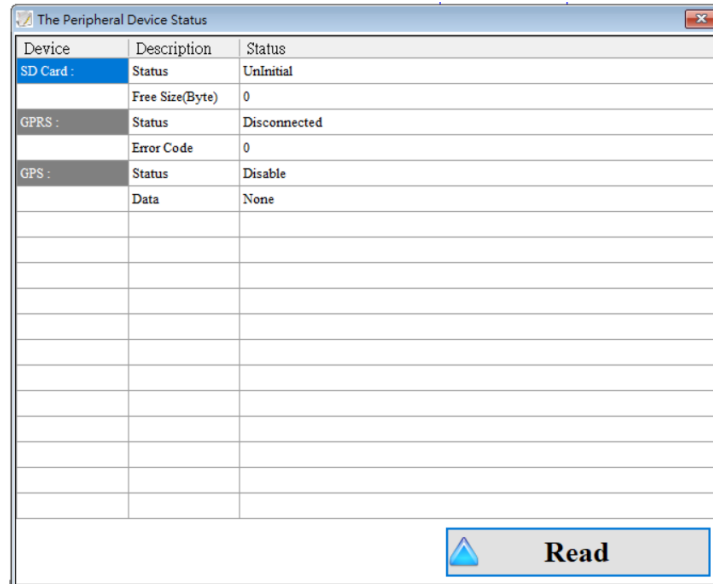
The Peripheral Device Status

| Device | Description | Status |
|---|---|---|
| SD Card : | Status | UnInitial |
| | Free Size(Byte) | 0 |
| GPRS : | Status | Disconnected |
| | Error Code | 0 |
| GPS : | Status | Disable |
| | Data | None |

Read